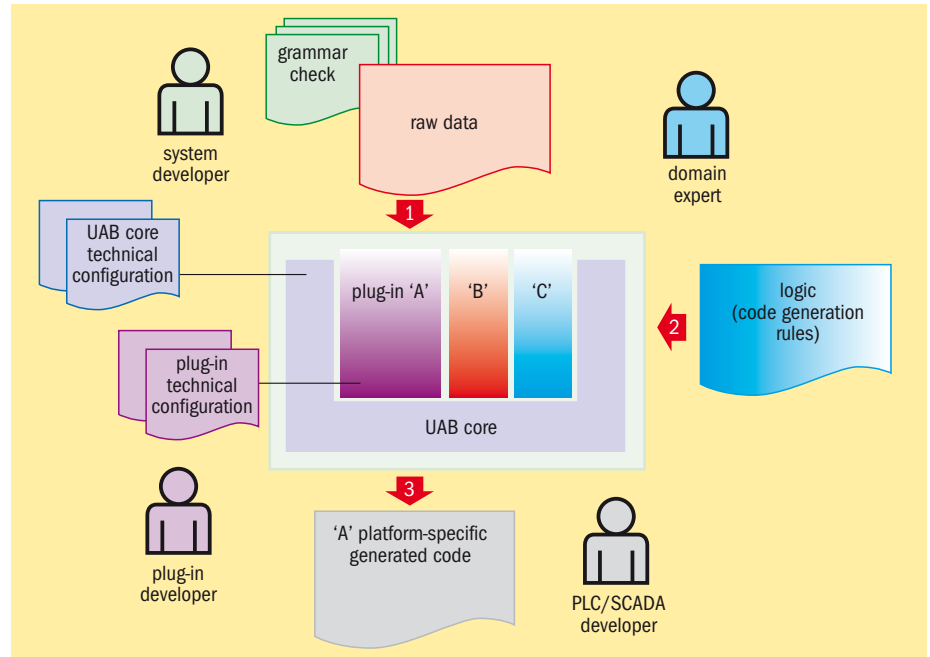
grammar check

raw data

system developer

domain expert

1

UAB core technical configuration

plug-in ‘A’

‘B’

‘C’

logic (code generation rules)

2

plug-in technical configuration

UAB core

3

plug-in developer

‘A’ platform-specific generated code

PLC/SCADA developer